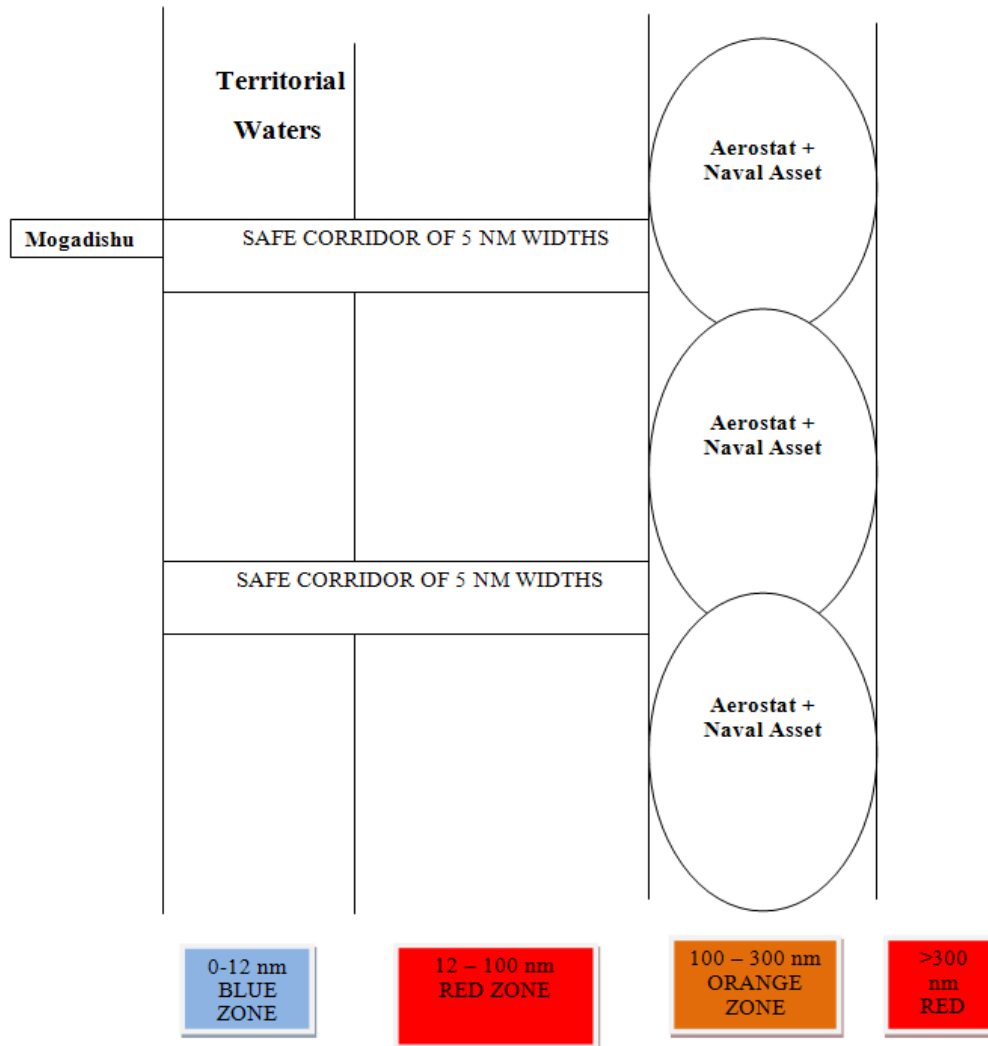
Territorial Waters

Aerostat + Naval Asset

Mogadishu

SAFE CORRIDOR OF 5 NM WIDTHS

Aerostat + Naval Asset

SAFE CORRIDOR OF 5 NM WIDTHS

Aerostat + Naval Asset

0-12 nm BLUE ZONE

12 – 100 nm RED ZONE

100 – 300 nm ORANGE ZONE

>300 nm RED